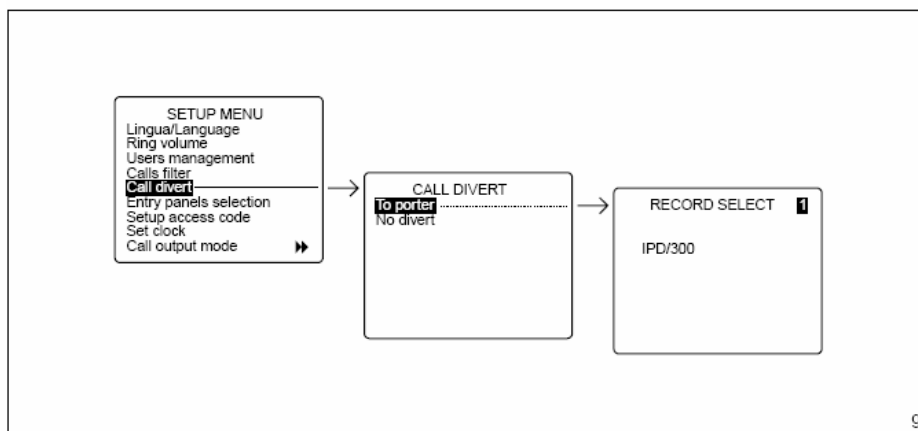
SETUP MENU
Lingua/Language
Ring volume
Users management
Calls filter
Call divert
Entry panels selection
Setup access code
Set clock
Call output mode ▸▸

CALL DIVERT
To porter
No divert

RECORD SELECT 1

IPD/300

9